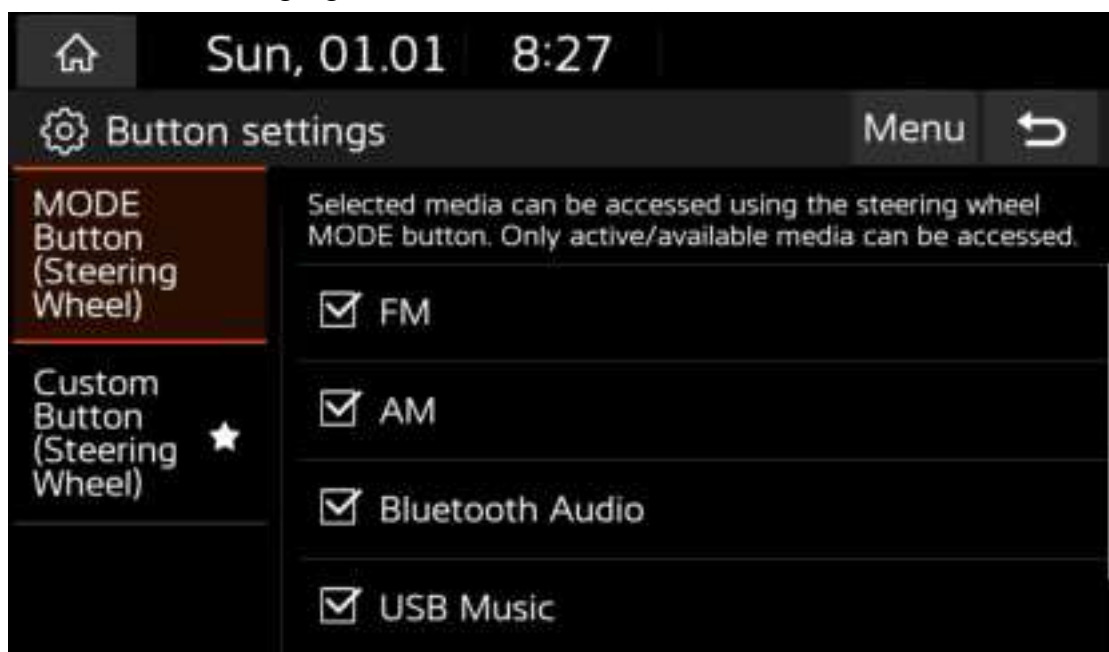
Sun, 01.01 8:27

Button settings

Menu

MODE Button (Steering Wheel)

Custom Button (Steering Wheel)

Selected media can be accessed using the steering wheel MODE button. Only active/available media can be accessed.

FM

AM

Bluetooth Audio

USB Music